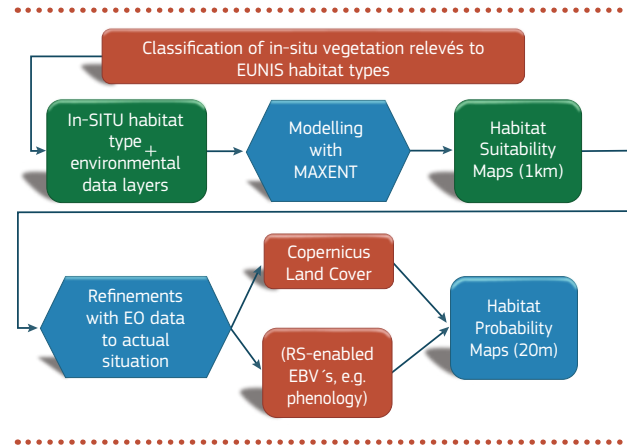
Classification of in-situ vegetation relevés to EUNIS habitat types

In-SITU habitat type + environmental data layers

Modelling with MAXENT

Habitat Suitability Maps (1km)

Refinements with EO data to actual situation

Copernicus Land Cover

(RS-enabled EBV´s, e.g. phenology)

Habitat Probability Maps (20m)